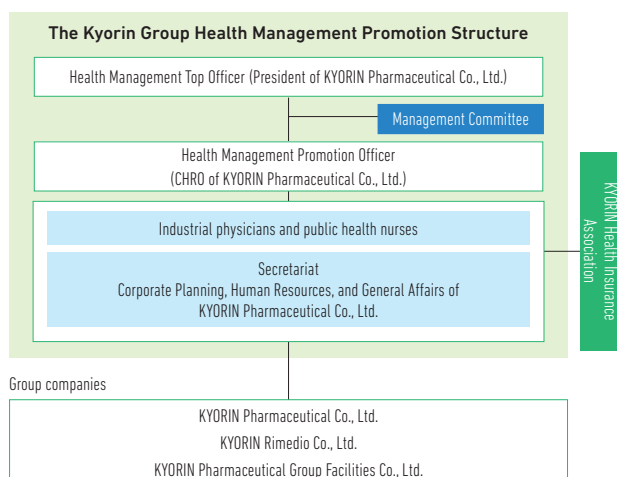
The Kyorin Group Health Management Promotion Structure

Health Management Top Officer (President of KYORIN Pharmaceutical Co., Ltd.)

Management Committee

Health Management Promotion Officer
(CHRO of KYORIN Pharmaceutical Co., Ltd.)

Industrial physicians and public health nurses

Secretariat
Corporate Planning, Human Resources, and General Affairs of KYORIN Pharmaceutical Co., Ltd.

KYORIN Health Insurance Association

Group companies

KYORIN Pharmaceutical Co., Ltd.
KYORIN Rimedio Co., Ltd.
KYORIN Pharmaceutical Group Facilities Co., Ltd.